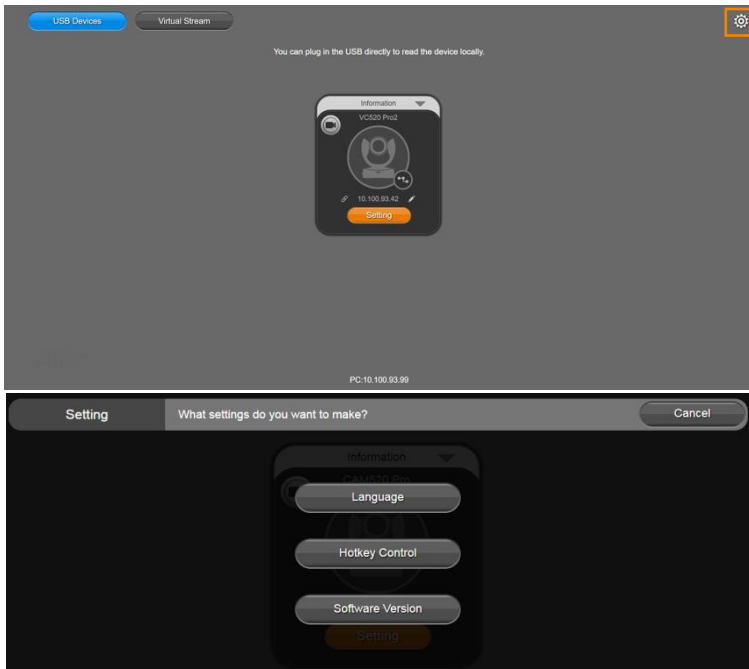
USB Devices
Virtual Stream

You can plug in the USB directly to read the device locally.

Information
VC520 Pro2
10.100.93.42
Setting

PC:10.100.93.99

Setting
What settings do you want to make?
Cancel

Information
CAM570 Pro
Language
Hotkey Control
Software Version
Setting